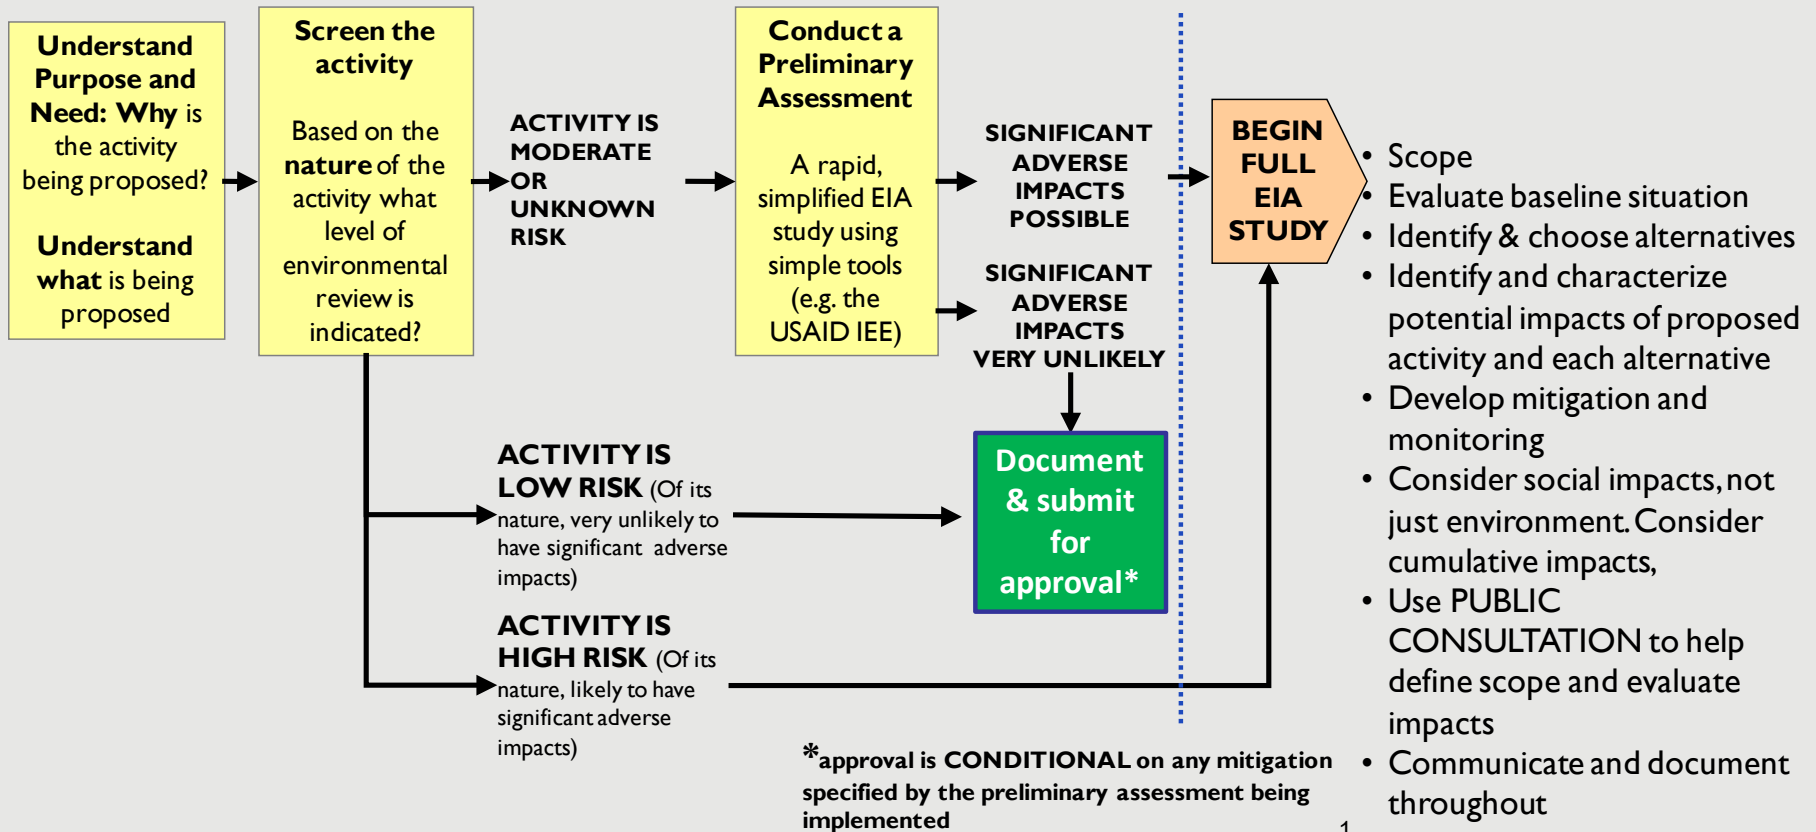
Understand Purpose and Need: Why is the activity being proposed?

Understand what is being proposed

Screen the activity

Based on the nature of the activity what level of environmental review is indicated?

ACTIVITY IS MODERATE OR UNKNOWN RISK

Conduct a Preliminary Assessment

A rapid, simplified EIA study using simple tools (e.g. the USAID IEE)

SIGNIFICANT ADVERSE IMPACTS POSSIBLE

SIGNIFICANT ADVERSE IMPACTS VERY UNLIKELY

BEGIN FULL EIA STUDY

- Scope
- Evaluate baseline situation
- Identify & choose alternatives
- Identify and characterize potential impacts of proposed activity and each alternative
- Develop mitigation and monitoring
- Consider social impacts, not just environment. Consider cumulative impacts,
- Use PUBLIC CONSULTATION to help define scope and evaluate impacts
- Communicate and document throughout

ACTIVITY IS LOW RISK (Of its nature, very unlikely to have significant adverse impacts)

Document & submit for approval*

ACTIVITY IS HIGH RISK (Of its nature, likely to have significant adverse impacts)

*approval is CONDITIONAL on any mitigation specified by the preliminary assessment being implemented

1